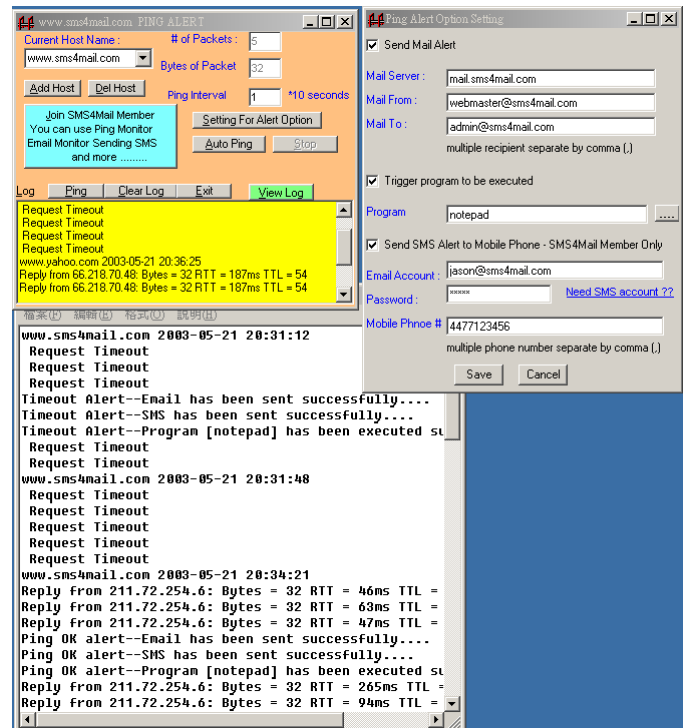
www.sms4mail.com PING ALERT

Current Host Name :
# of Packets : 5
www.sms4mail.com
Bytes of Packet 32
Add Host
Del Host
Ping Interval 1 *10 seconds
Join SMS4Mail Member
You can use Ping Monitor
Email Monitor Sending SMS
and more .........
Setting For Alert Option
Auto Ping
Stop
Log
Ping
Clear Log
Exit
View Log

Request Timeout
Request Timeout
Request Timeout
Request Timeout
www.yahoo.com 2003-05-21 20:36:25
Reply from 66.218.70.48: Bytes = 32 RTT = 187ms TTL = 54
Reply from 66.218.70.48: Bytes = 32 RTT = 187ms TTL = 54

檔案(F) 編輯(E) 格式(O) 說明(H)

www.sms4mail.com 2003-05-21 20:31:12
Request Timeout
Request Timeout
Request Timeout
Timeout Alert--Email has been sent successfully....
Timeout Alert--SMS has been sent successfully....
Timeout Alert--Program [notepad] has been executed su
Request Timeout
Request Timeout
www.sms4mail.com 2003-05-21 20:31:48
Request Timeout
Request Timeout
Request Timeout
Request Timeout
Request Timeout
www.sms4mail.com 2003-05-21 20:34:21
Reply from 211.72.254.6: Bytes = 32 RTT = 46ms TTL =
Reply from 211.72.254.6: Bytes = 32 RTT = 63ms TTL =
Reply from 211.72.254.6: Bytes = 32 RTT = 47ms TTL =
Ping OK alert--Email has been sent successfully....
Ping OK alert--SMS has been sent successfully....
Ping OK alert--Program [notepad] has been executed su
Reply from 211.72.254.6: Bytes = 32 RTT = 265ms TTL =
Reply from 211.72.254.6: Bytes = 32 RTT = 94ms TTL =

Ping Alert Option Setting

Send Mail Alert
Mail Server : mail.sms4mail.com
Mail From : webmaster@sms4mail.com
Mail To : admin@sms4mail.com
multiple recipient separate by comma (,)
Trigger program to be executed
Program notepad ....
Send SMS Alert to Mobile Phone - SMS4Mail Member Only
Email Account : jason@sms4mail.com
Password : *****
Need SMS account ??
Mobile Phnoe # 4477123456
multiple phone number separate by comma (,)
Save
Cancel